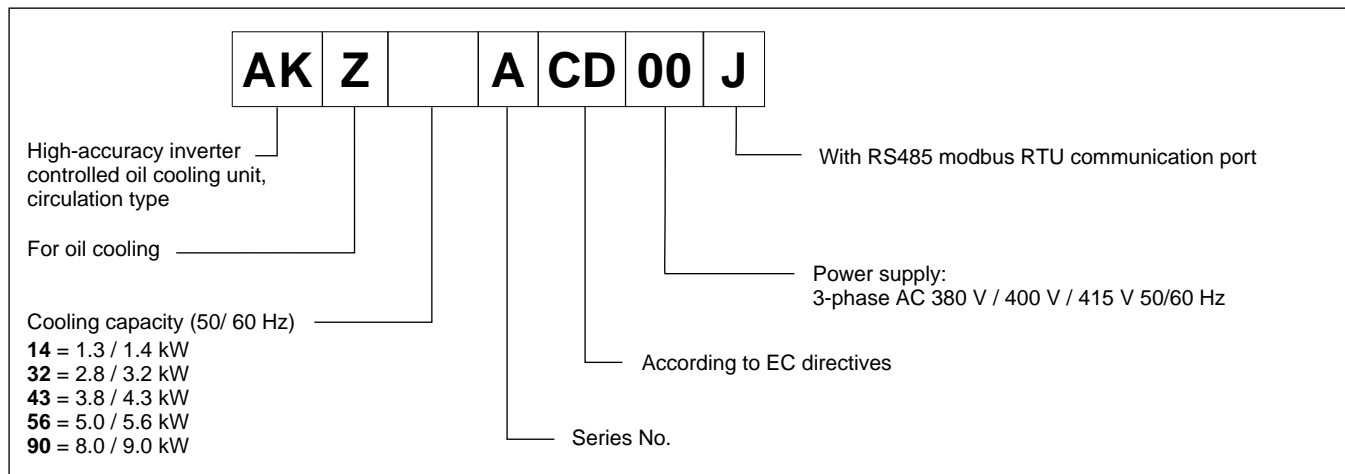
AK Z A CD 00 J

High-accuracy inverter controlled oil cooling unit, circulation type

For oil cooling

Cooling capacity (50/ 60 Hz)
**14** = 1.3 / 1.4 kW
**32** = 2.8 / 3.2 kW
**43** = 3.8 / 4.3 kW
**56** = 5.0 / 5.6 kW
**90** = 8.0 / 9.0 kW

Series No.

According to EC directives

Power supply:
3-phase AC 380 V / 400 V / 415 V 50/60 Hz

With RS485 modbus RTU communication port